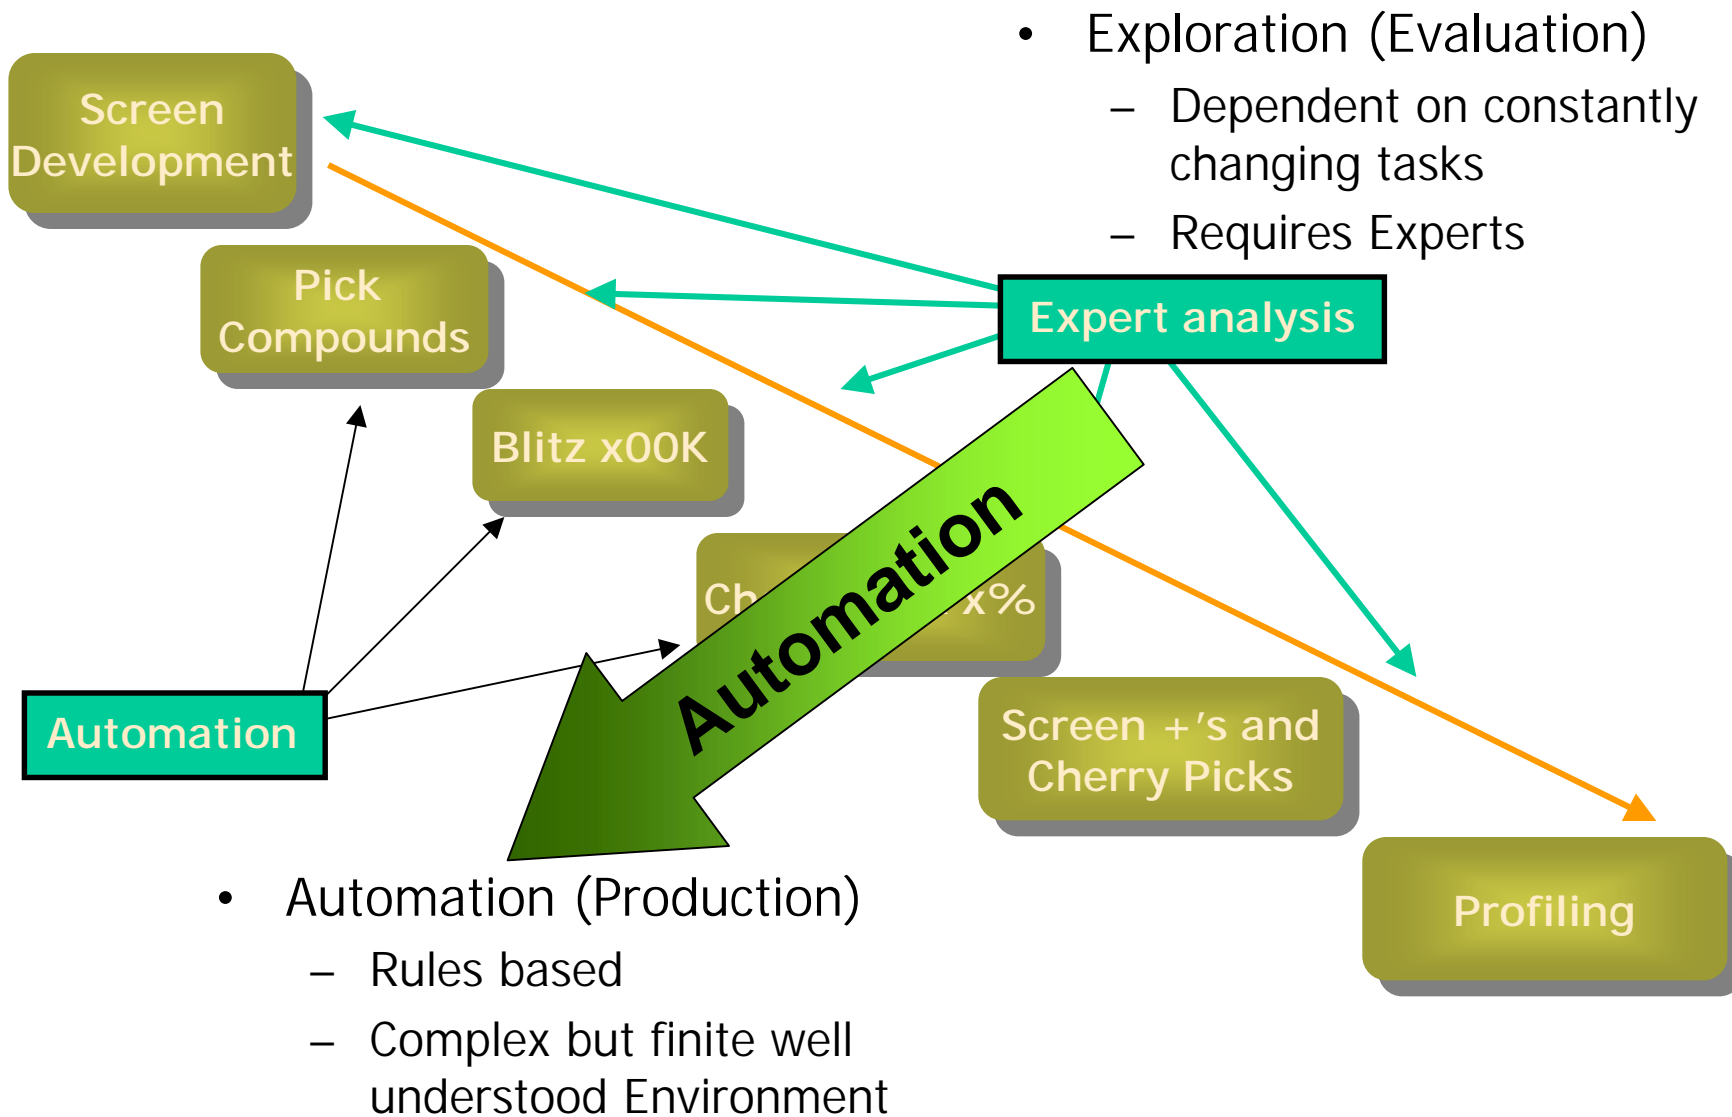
• Exploration (Evaluation)
– Dependent on constantly changing tasks
– Requires Experts

Screen Development

Pick Compounds

Blitz x00K

Expert analysis

Ch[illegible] x%

Automation

Automation

Screen +'s and Cherry Picks

Profiling

• Automation (Production)
– Rules based
– Complex but finite well understood Environment